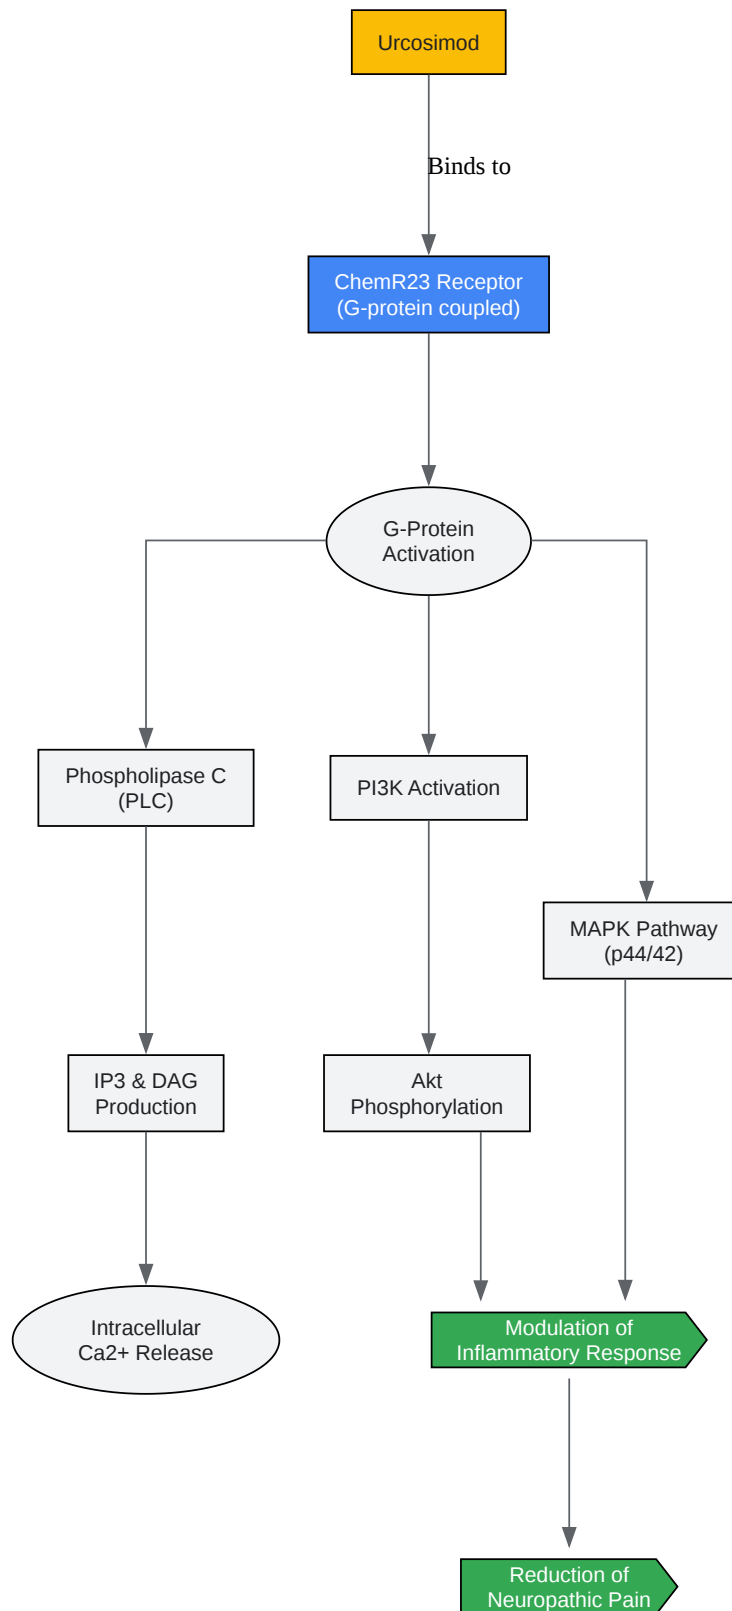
Urcosimod

Binds to

ChemR23 Receptor
(G-protein coupled)

G-Protein
Activation

Phospholipase C
(PLC)

PI3K Activation

MAPK Pathway
(p44/42)

IP3 & DAG
Production

Akt
Phosphorylation

Intracellular
Ca2+ Release

Modulation of
Inflammatory Response

Reduction of
Neuropathic Pain